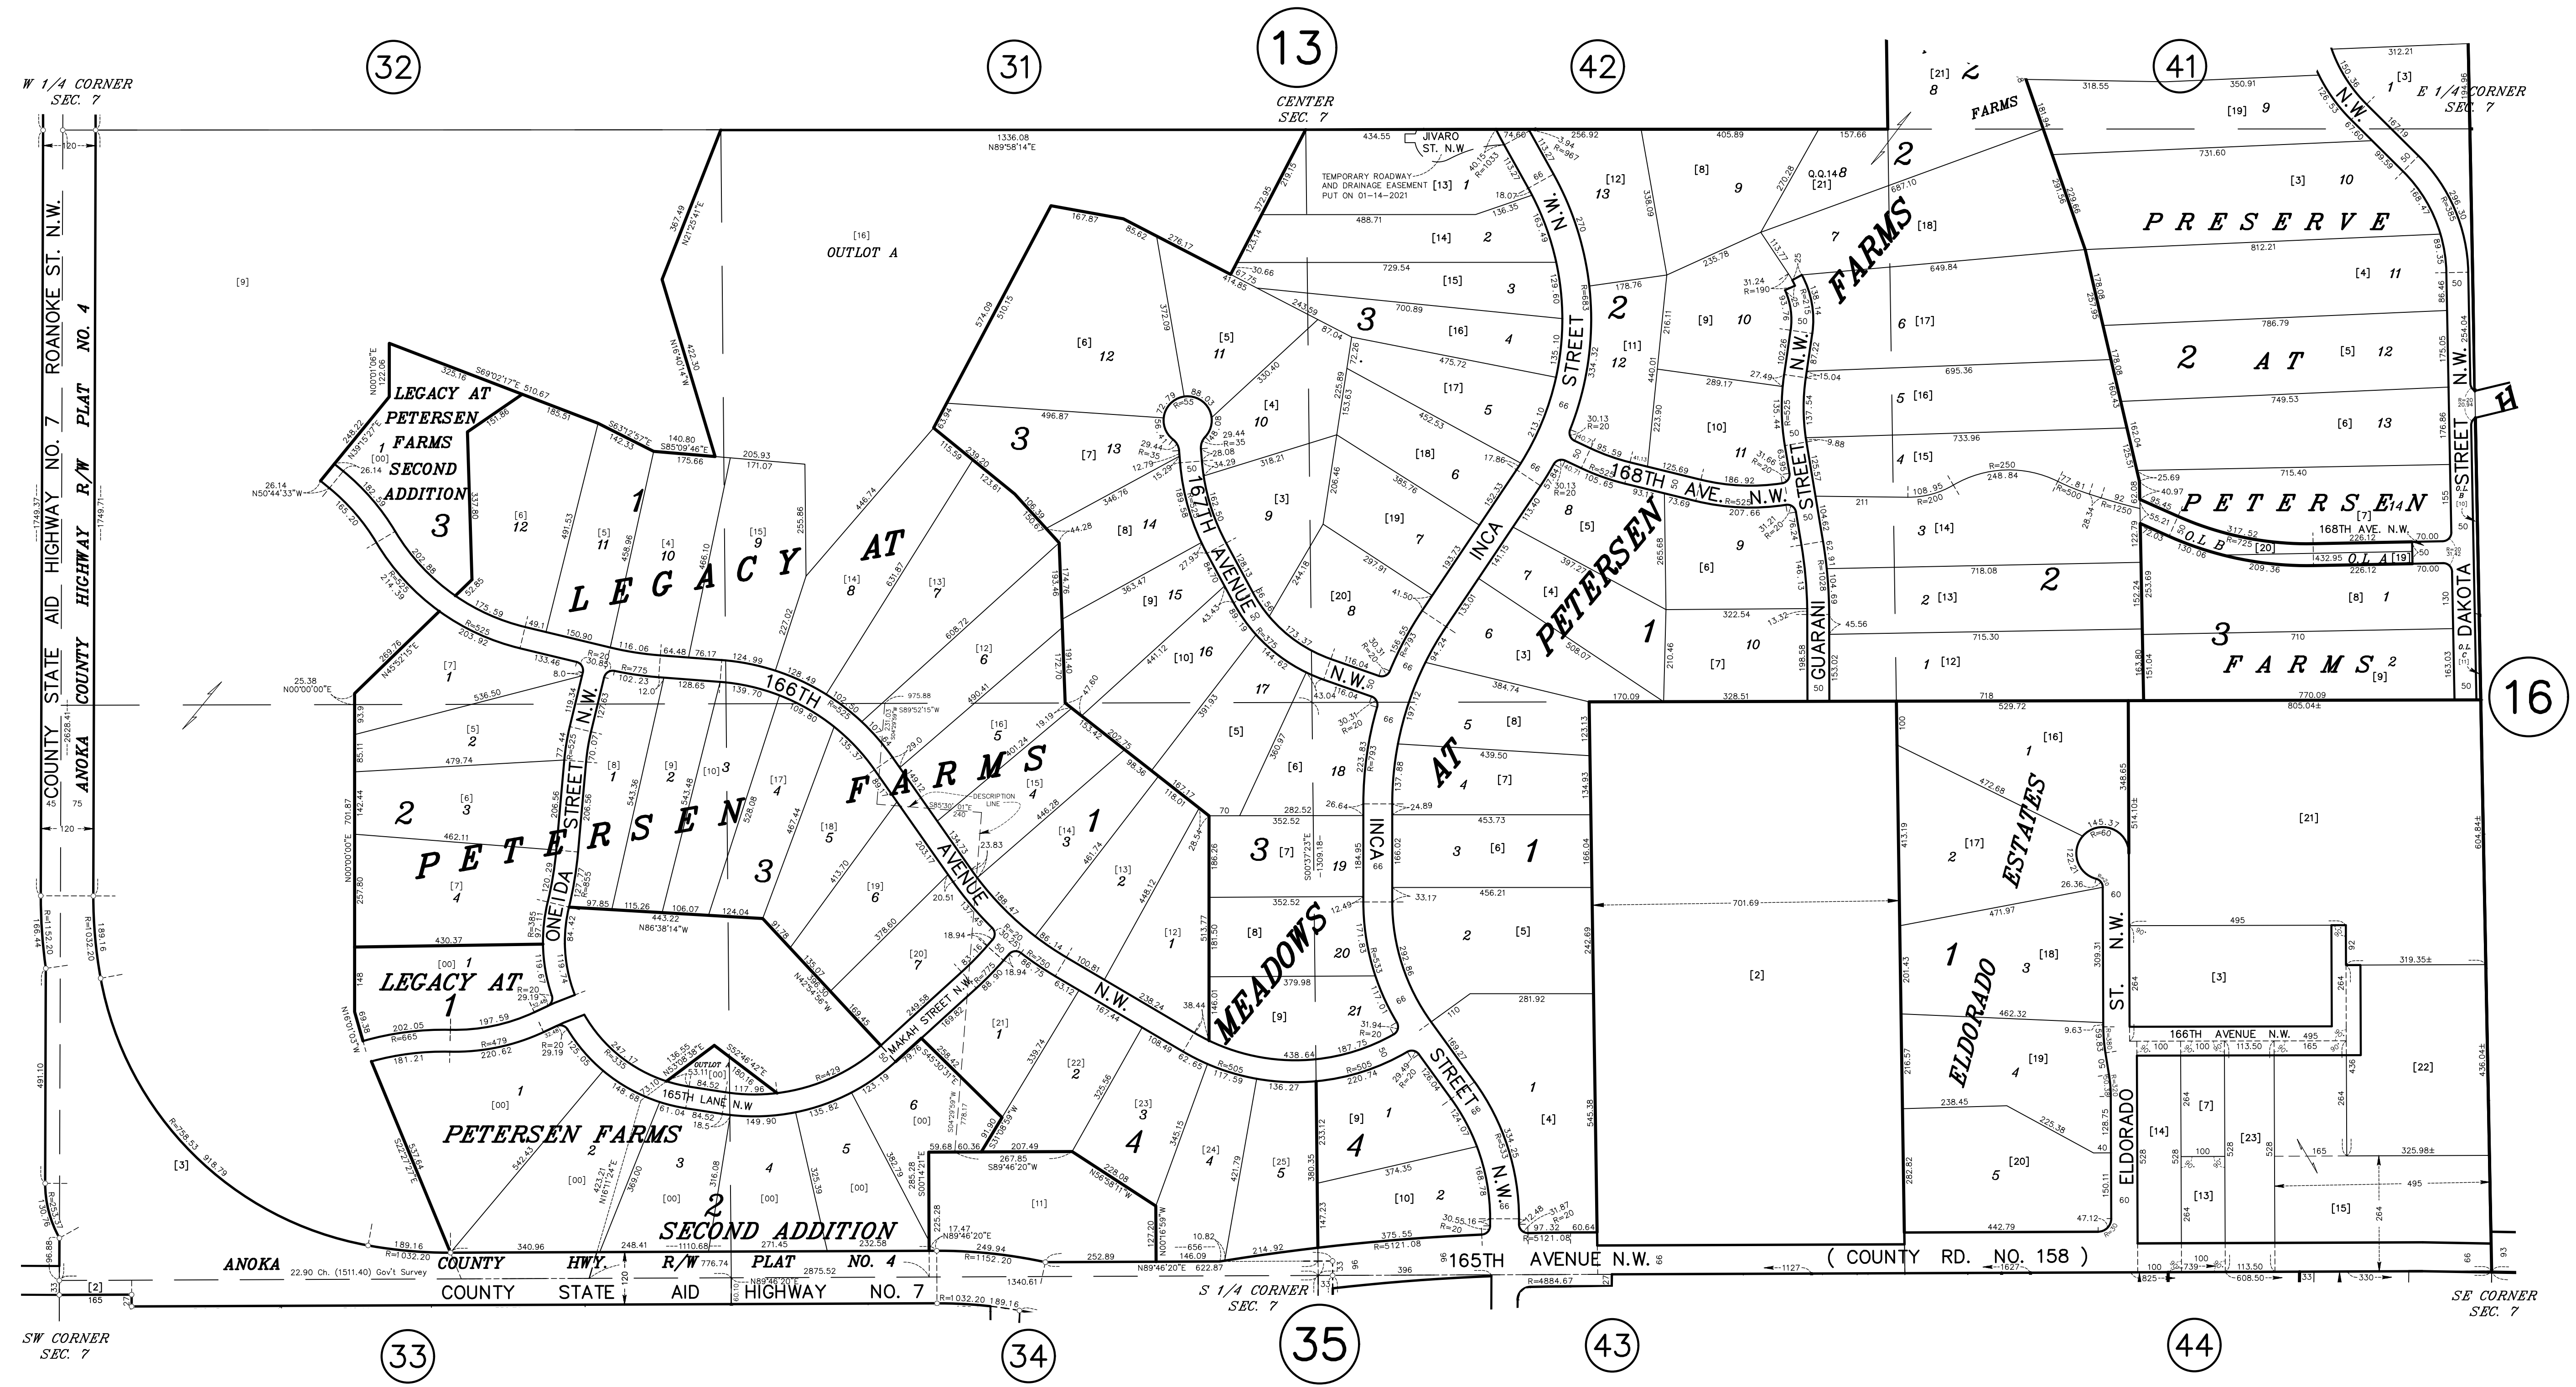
32
31
13
42
41
16
33
34
35
43
44

W 1/4 CORNER SEC. 7
CENTER SEC. 7
E 1/4 CORNER SEC. 7
SW CORNER SEC. 7
S 1/4 CORNER SEC. 7
SE CORNER SEC. 7

COUNTY STATE AID HIGHWAY NO. 7
ROANOKE ST. N.W.
ANOKA COUNTY HIGHWAY R/W PLAT NO. 4

OUTLOT A
[16]
[9]

LEGACY AT PETERSEN FARMS SECOND ADDITION
LEGACY AT PETERSEN FARMS
LEGACY AT
PETERSEN FARMS
PETERSEN FARMS 2 SECOND ADDITION
PETERSEN FARMS
MEADOWS AT PETERSEN FARMS
PRESERVE AT PETERSEN FARMS
ELDORADO ESTATES

TEMPORARY ROADWAY AND DRAINAGE EASEMENT PUT ON 01-14-2021
JIVARO ST. N.W.
166TH AVENUE
16TH AVENUE N.W.
168TH AVE. N.W.
168TH AVE. N.W.
INCA STREET
INCA STREET N.W.
GUARANI STREET N.W.
ONEIDA STREET N.W.
MAKAH STREET N.W.
165TH LANE N.W.
AVENUE N.W.
DAKOTA STREET N.W.
ELDORADO ST. N.W.
166TH AVENUE N.W.
165TH AVENUE N.W. ( COUNTY RD. NO. 158 )
ANOKA COUNTY HWY R/W PLAT NO. 4
COUNTY STATE AID HIGHWAY NO. 7
OUTLOT
O.L.A
O.L.B
DESCRIPTION LINE
Q.Q.14
22.90 Ch. (1511.40) Gov't Survey

1336.08
N89°58'14"E
1749.37
1749.71
2628.41
1340.61
1110.68
2875.52
5121.08
4884.67